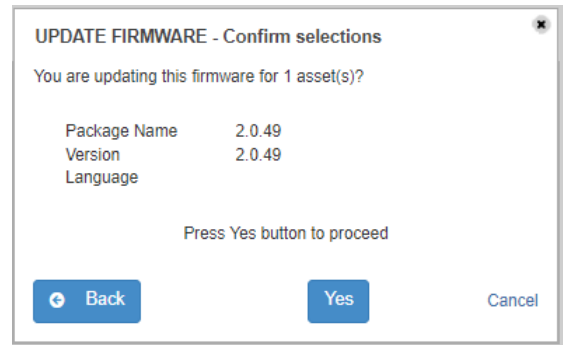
UPDATE FIRMWARE - Confirm selections

You are updating this firmware for 1 asset(s)?

| | |
|---|---|
| Package Name | 2.0.49 |
| Version | 2.0.49 |
| Language | |

Press Yes button to proceed

Back

Yes

Cancel